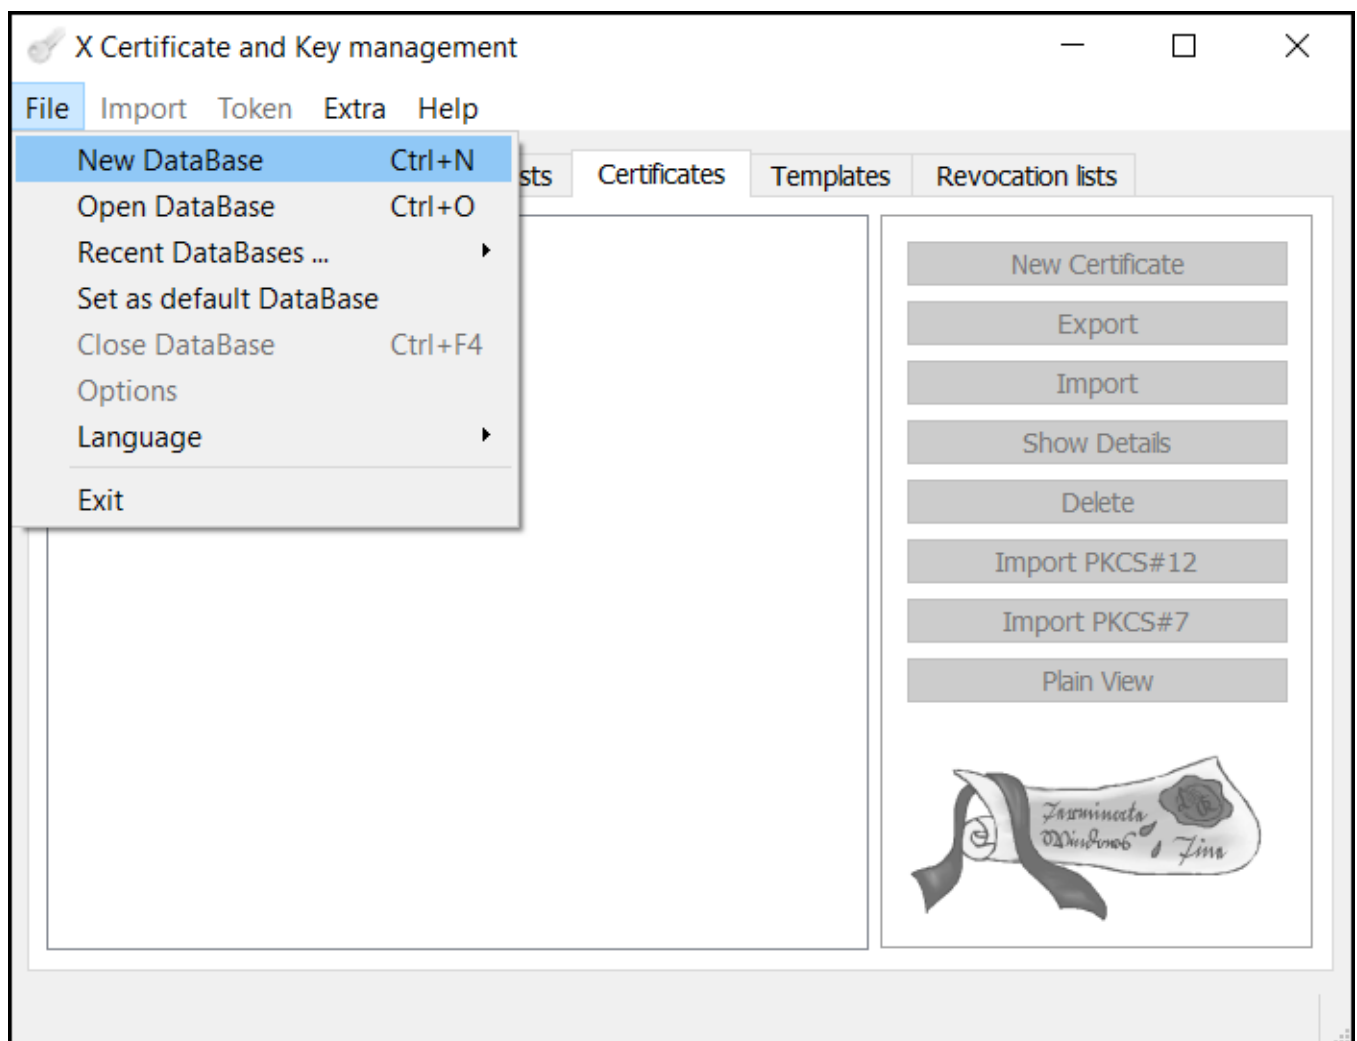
X Certificate and Key management

File Import Token Extra Help

New DataBase Ctrl+N
Open DataBase Ctrl+O
Recent DataBases ...
Set as default DataBase
Close DataBase Ctrl+F4
Options
Language
Exit

sts Certificates Templates Revocation lists

New Certificate
Export
Import
Show Details
Delete
Import PKCS#12
Import PKCS#7
Plain View

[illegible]